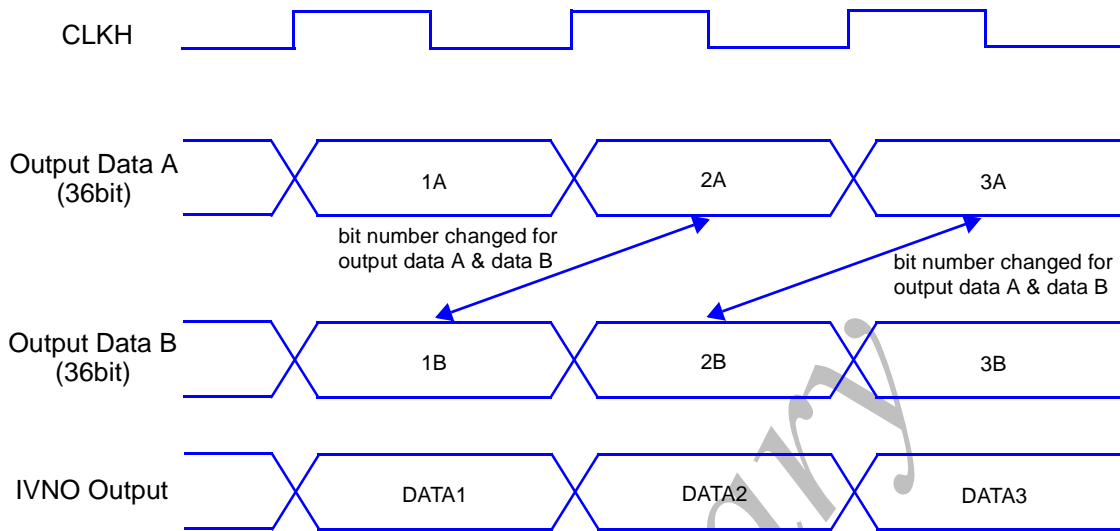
CLKH

Output Data A (36bit)

1A

2A

3A

bit number changed for output data A & data B

bit number changed for output data A & data B

Output Data B (36bit)

1B

2B

3B

IVNO Output

DATA1

DATA2

DATA3